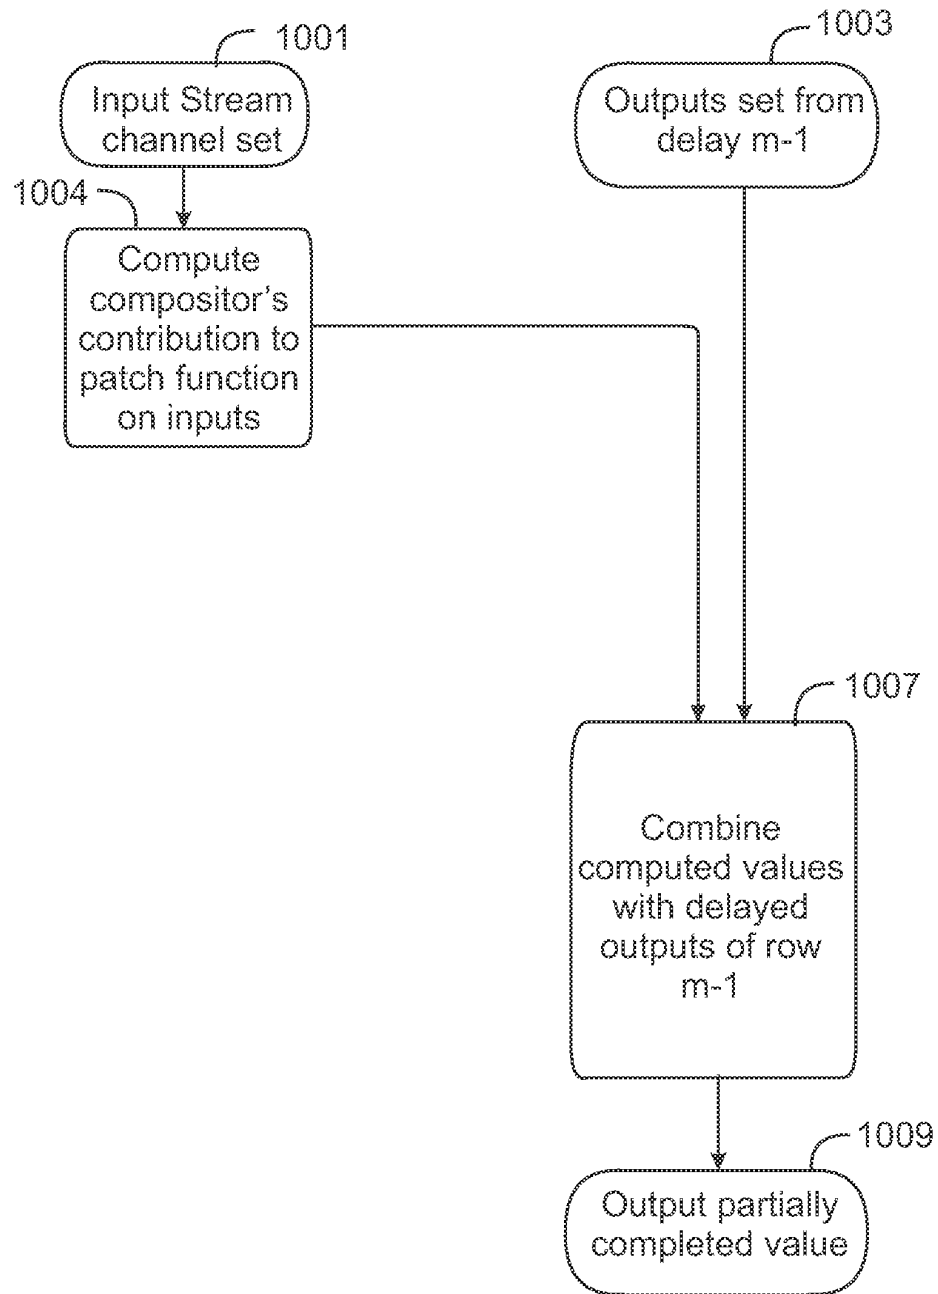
1001

Input Stream channel set

1003

Outputs set from delay m-1

1004

Compute compositor's contribution to patch function on inputs

1007

Combine computed values with delayed outputs of row m-1

1009

Output partially completed value